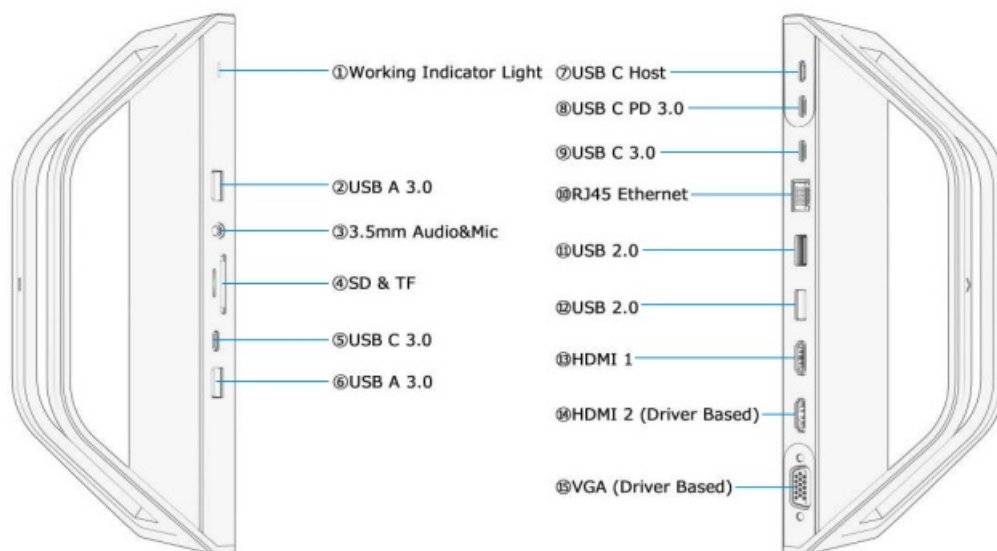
①Working Indicator Light
②USB A 3.0
③3.5mm Audio&Mic
④SD & TF
⑤USB C 3.0
⑥USB A 3.0

⑦USB C Host
⑧USB C PD 3.0
⑨USB C 3.0
⑩RJ45 Ethernet
⑪USB 2.0
⑫USB 2.0
⑬HDMI 1
⑭HDMI 2 (Driver Based)
⑮VGA (Driver Based)